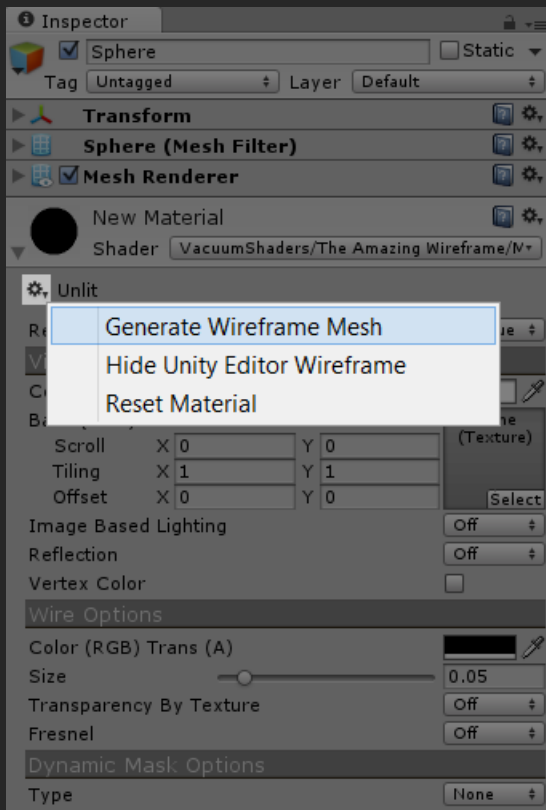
Inspector

Sphere

Static

Tag Untagged

Layer Default

Transform

Sphere (Mesh Filter)

Mesh Renderer

New Material

Shader VacuumShaders/The Amazing Wireframe/M

Unlit

Re

ue

Vi

Co

Ba

Generate Wireframe Mesh

Hide Unity Editor Wireframe

Reset Material

Scroll X 0 Y 0

Tiling X 1 Y 1

Offset X 0 Y 0

ne (Texture)

Select

Image Based Lighting Off

Reflection Off

Vertex Color

Wire Options

Color (RGB) Trans (A)

Size 0.05

Transparency By Texture Off

Fresnel Off

Dynamic Mask Options

Type None